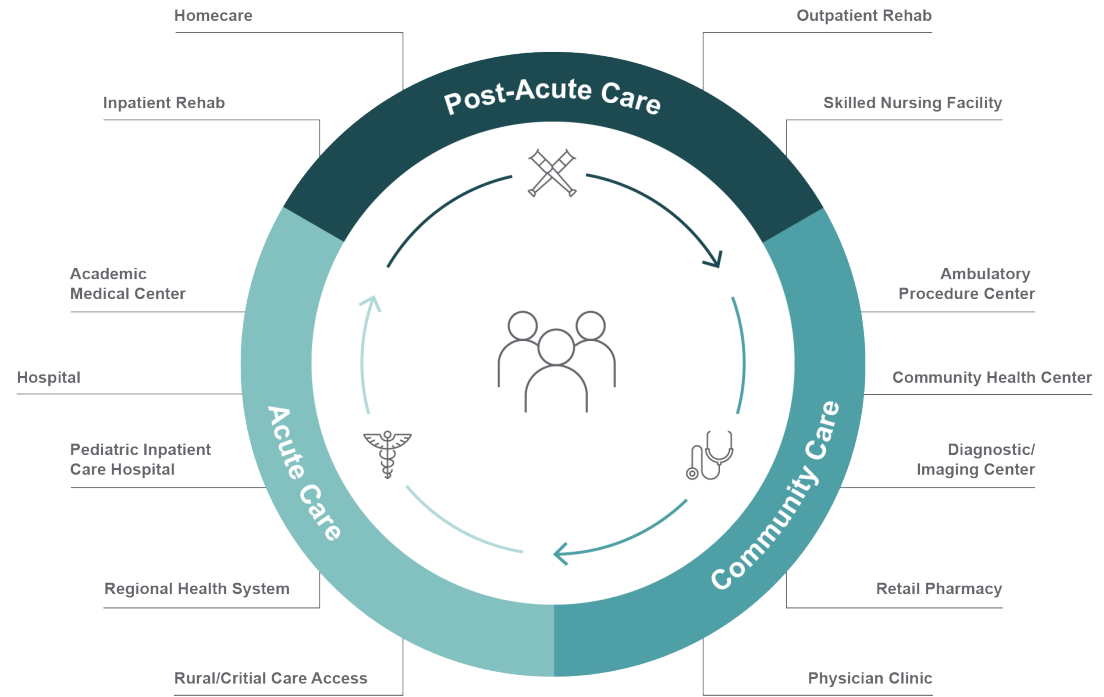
Homecare

Outpatient Rehab

Post-Acute Care

Inpatient Rehab

Skilled Nursing Facility

Academic Medical Center

Ambulatory Procedure Center

Hospital

Community Health Center

Pediatric Inpatient Care Hospital

Diagnostic/ Imaging Center

Acute Care

Community Care

Regional Health System

Retail Pharmacy

Rural/Critial Care Access

Physician Clinic